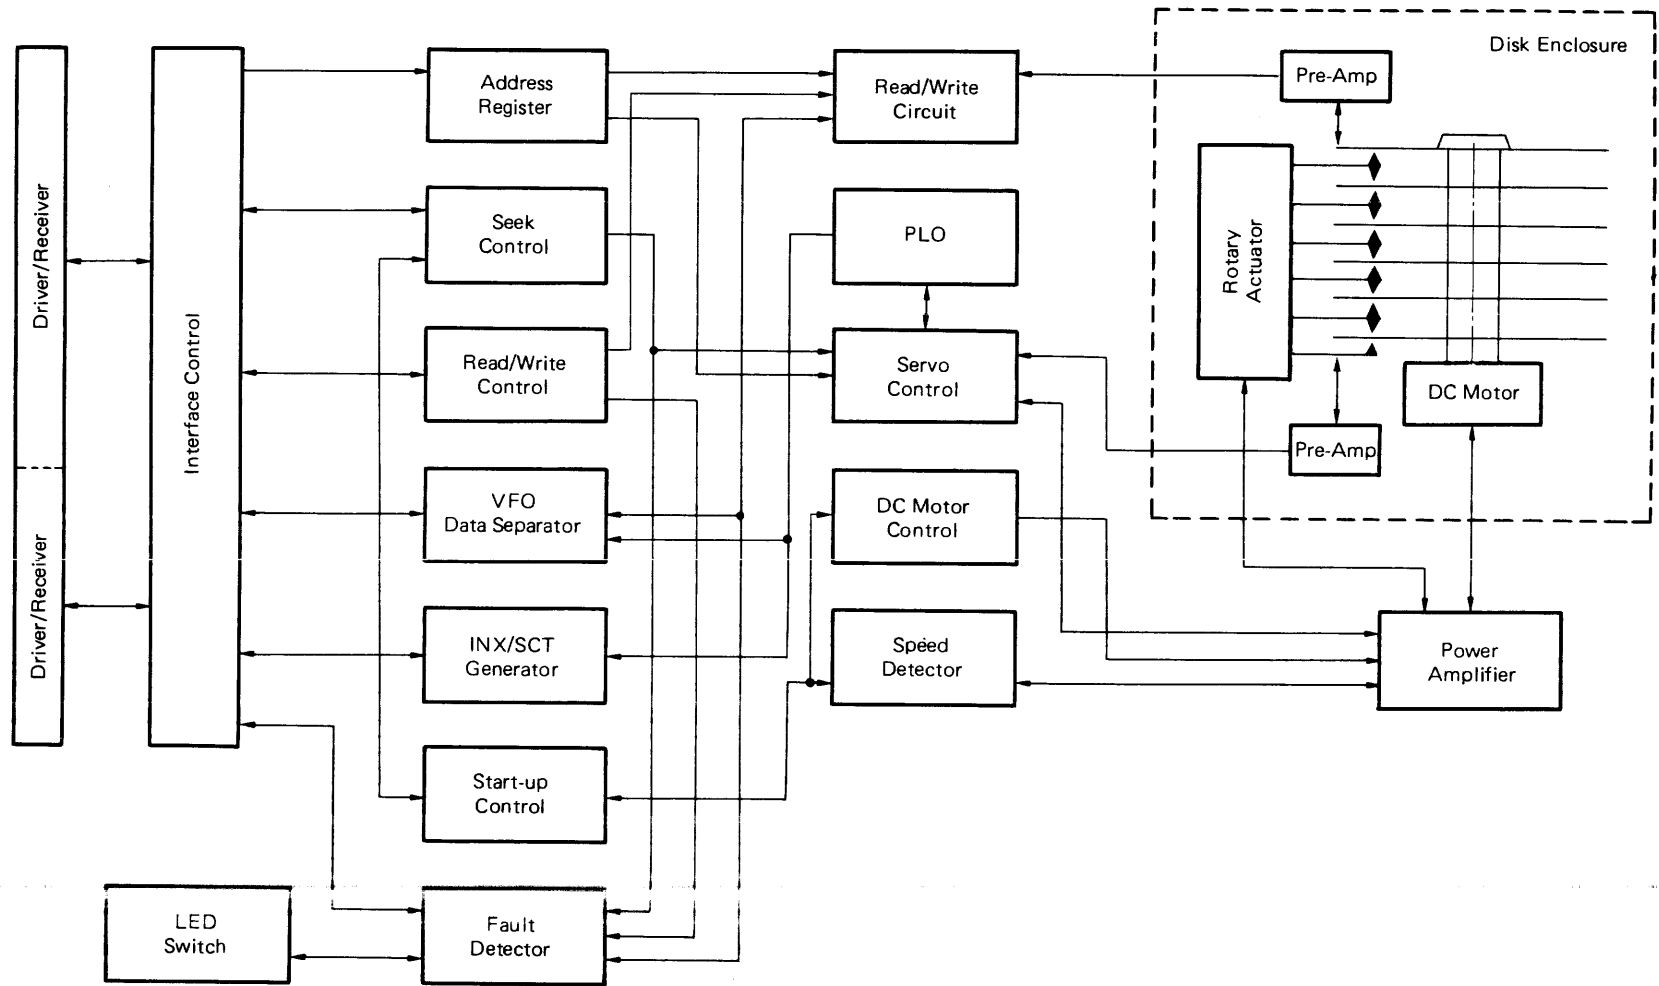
Driver/Receiver

Driver/Receiver

Interface Control

Address Register

Seek Control

Read/Write Control

VFO Data Separator

INX/SCT Generator

Start-up Control

LED Switch

Fault Detector

Read/Write Circuit

PLO

Servo Control

DC Motor Control

Speed Detector

Disk Enclosure

Pre-Amp

Rotary Actuator

DC Motor

Pre-Amp

Power Amplifier